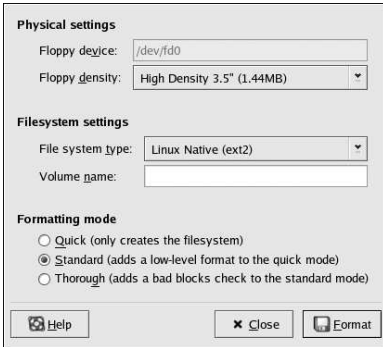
Physical settings

Floppy device: /dev/fd0

Floppy density: High Density 3.5" (1.44MB)

Filesystem settings

File system type: Linux Native (ext2)

Volume name:

Formatting mode

Quick (only creates the filesystem)

Standard (adds a low-level format to the quick mode)

Thorough (adds a bad blocks check to the standard mode)

Help

Close

Format